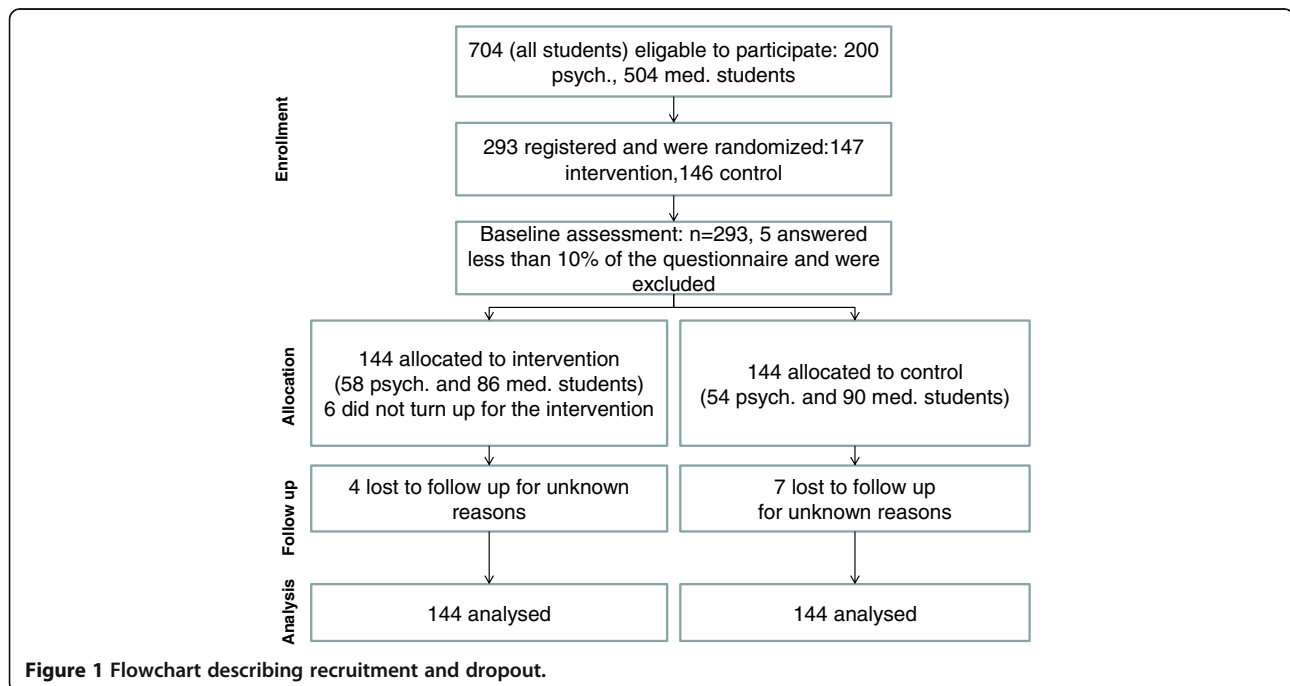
Enrollment

704 (all students) eligable to participate: 200 psych., 504 med. students

293 registered and were randomized:147 intervention,146 control

Baseline assessment: n=293, 5 answered less than 10% of the questionnaire and were excluded

Allocation

144 allocated to intervention (58 psych. and 86 med. students) 6 did not turn up for the intervention

144 allocated to control (54 psych. and 90 med. students)

Follow up

4 lost to follow up for unknown reasons

7 lost to follow up for unknown reasons

Analysis

144 analysed

144 analysed

Figure 1 Flowchart describing recruitment and dropout.